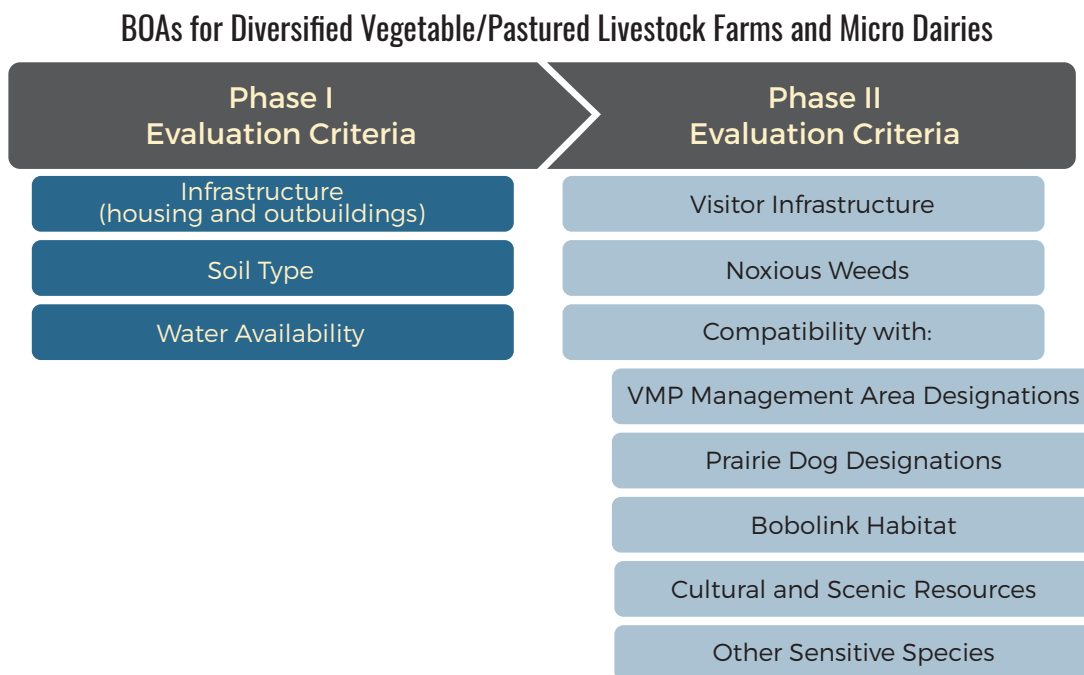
BOAs for Diversified Vegetable/Pastured Livestock Farms and Micro Dairies

Phase I
Evaluation Criteria

Infrastructure
(housing and outbuildings)

Soil Type

Water Availability

Phase II
Evaluation Criteria

Visitor Infrastructure

Noxious Weeds

Compatibility with:

VMP Management Area Designations

Prairie Dog Designations

Bobolink Habitat

Cultural and Scenic Resources

Other Sensitive Species